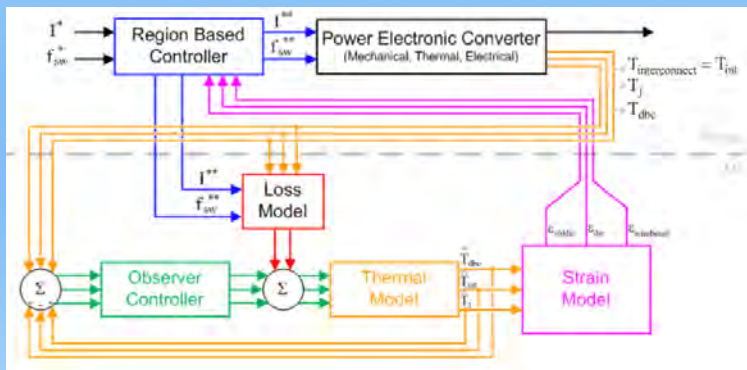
$I^*$
$f_{sw}^*$
Region Based Controller
$I^{**}$
$f_{sw}^{**}$
Power Electronic Converter
(Mechanical, Thermal, Electrical)
$T_{interconnect} = T_{int}$
$T_j$
$T_{dbc}$
$I^{**}$
$f_{sw}^{**}$
Loss Model
$\varepsilon_{solder}$
$\varepsilon_{die}$
$\varepsilon_{wirebond}$
Σ
Observer Controller
Σ
Thermal Model
$\hat{T}_{dbc}$
$\hat{T}_{int}$
$\hat{T}_j$
Strain Model